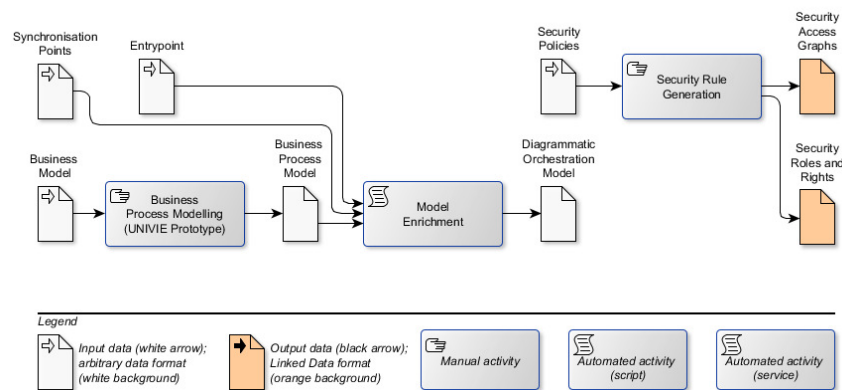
Synchronisation Points

Entrypoint

Security Policies

Security Rule Generation

Security Access Graphs

Security Roles and Rights

Business Model

Business Process Modelling (UNIVIE Prototype)

Business Process Model

Model Enrichment

Diagrammatic Orchestration Model

Legend

Input data (white arrow); arbitrary data format (white background)

Output data (black arrow); Linked Data format (orange background)

Manual activity

Automated activity (script)

Automated activity (service)